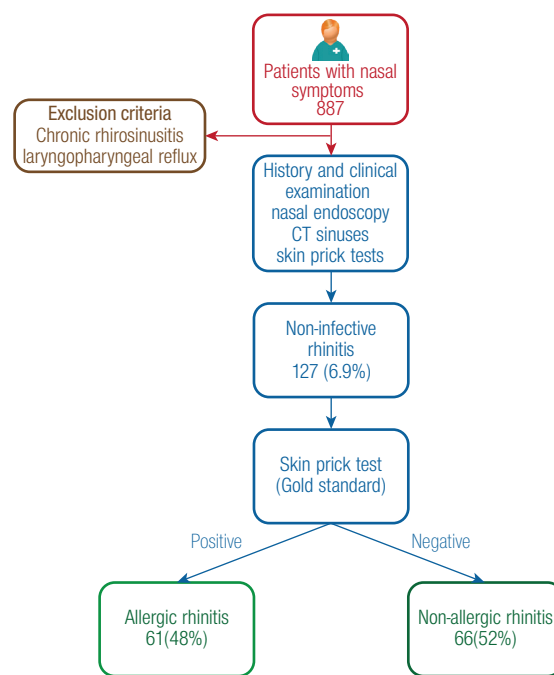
Patients with nasal symptoms
887

Exclusion criteria
Chronic rhirosinusitis
laryngopharyngeal reflux

History and clinical examination
nasal endoscopy
CT sinuses
skin prick tests

Non-infective rhinitis
127 (6.9%)

Skin prick test
(Gold standard)

Positive

Negative

Allergic rhinitis
61(48%)

Non-allergic rhinitis
66(52%)